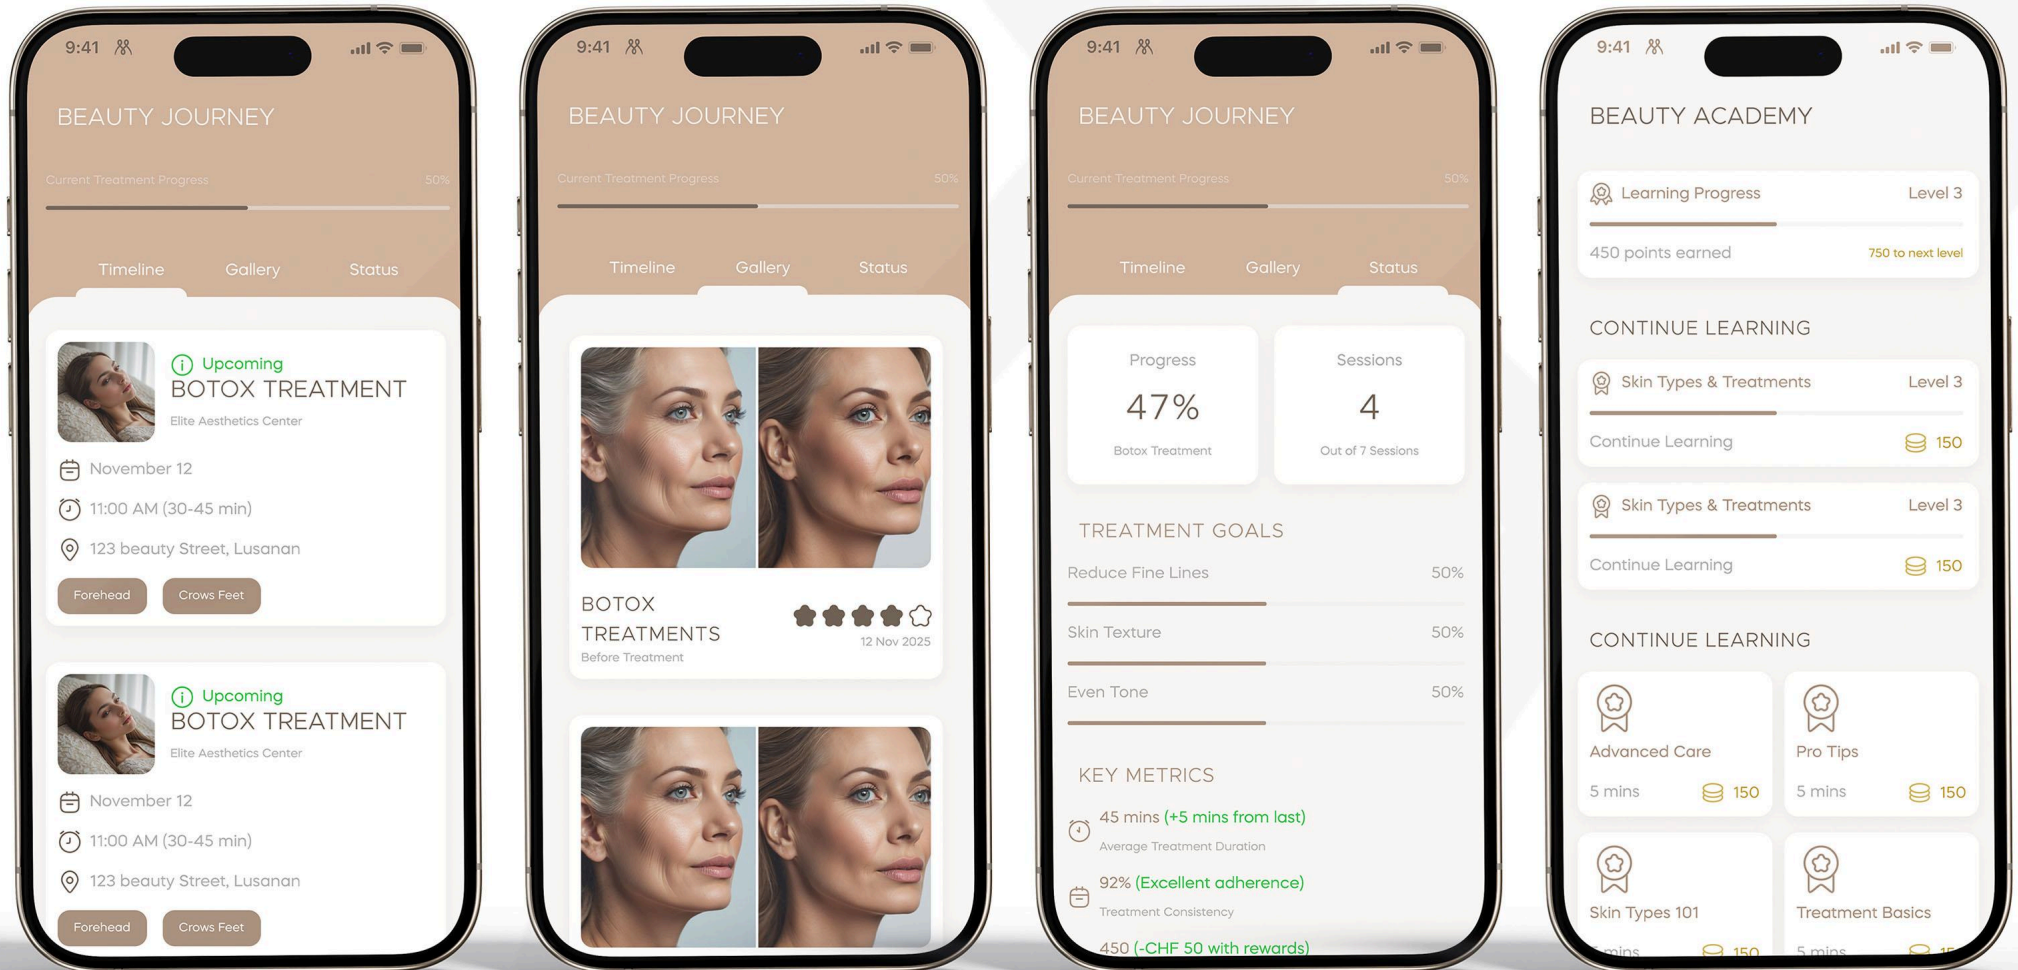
9:41

BEAUTY JOURNEY

Current Treatment Progress 50%

Timeline Gallery Status

Upcoming
BOTOX TREATMENT
Elite Aesthetics Center

November 12

11:00 AM (30-45 min)

123 beauty Street, Lusanan

Forehead Crows Feet

Upcoming
BOTOX TREATMENT
Elite Aesthetics Center

November 12

11:00 AM (30-45 min)

123 beauty Street, Lusanan

Forehead Crows Feet

9:41

BEAUTY JOURNEY

Current Treatment Progress 50%

Timeline Gallery Status

BOTOX TREATMENTS
Before Treatment

12 Nov 2025

9:41

BEAUTY JOURNEY

Current Treatment Progress 50%

Timeline Gallery Status

Progress
47%
Botox Treatment

Sessions
4
Out of 7 Sessions

TREATMENT GOALS

Reduce Fine Lines 50%

Skin Texture 50%

Even Tone 50%

KEY METRICS

45 mins (+5 mins from last)
Average Treatment Duration

92% (Excellent adherence)
Treatment Consistency

450 (-CHF 50 with rewards)

9:41

BEAUTY ACADEMY

Learning Progress Level 3

450 points earned 750 to next level

CONTINUE LEARNING

Skin Types & Treatments Level 3

Continue Learning 150

Skin Types & Treatments Level 3

Continue Learning 150

CONTINUE LEARNING

Advanced Care
5 mins 150

Pro Tips
5 mins 150

Skin Types 101
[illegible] 150

Treatment Basics
5 mins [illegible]